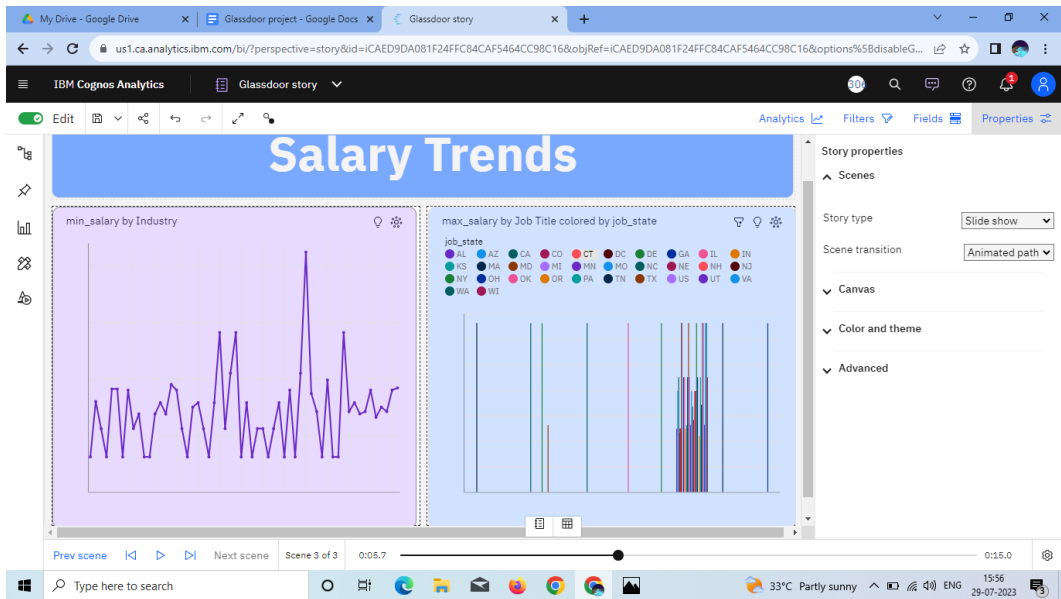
My Drive - Google Drive
Glassdoor project - Google Docs
Glassdoor story
us1.ca.analytics.ibm.com/bi/?perspective=story&id=iCAED9DA081F24FFC84CAF5464CC98C16&objRef=iCAED9DA081F24FFC84CAF5464CC98C16&options%5BdisableG...
IBM Cognos Analytics
Glassdoor story
306
1
Edit
Analytics
Filters
Fields
Properties
Salary Trends
min_salary by Industry
max_salary by Job Title colored by job_state
job_state
AL AZ CA CO CT DC DE GA IL IN KS MA MD MI MN MO NC NE NH NJ NY OH OK OR PA TN TX US UT VA WA WI
Story properties
Scenes
Story type
Slide show
Scene transition
Animated path
Canvas
Color and theme
Advanced
Prev scene
Next scene
Scene 3 of 3
0:05.7
0:15.0
Type here to search
33°C Partly sunny
ENG
15:56
29-07-2023
3